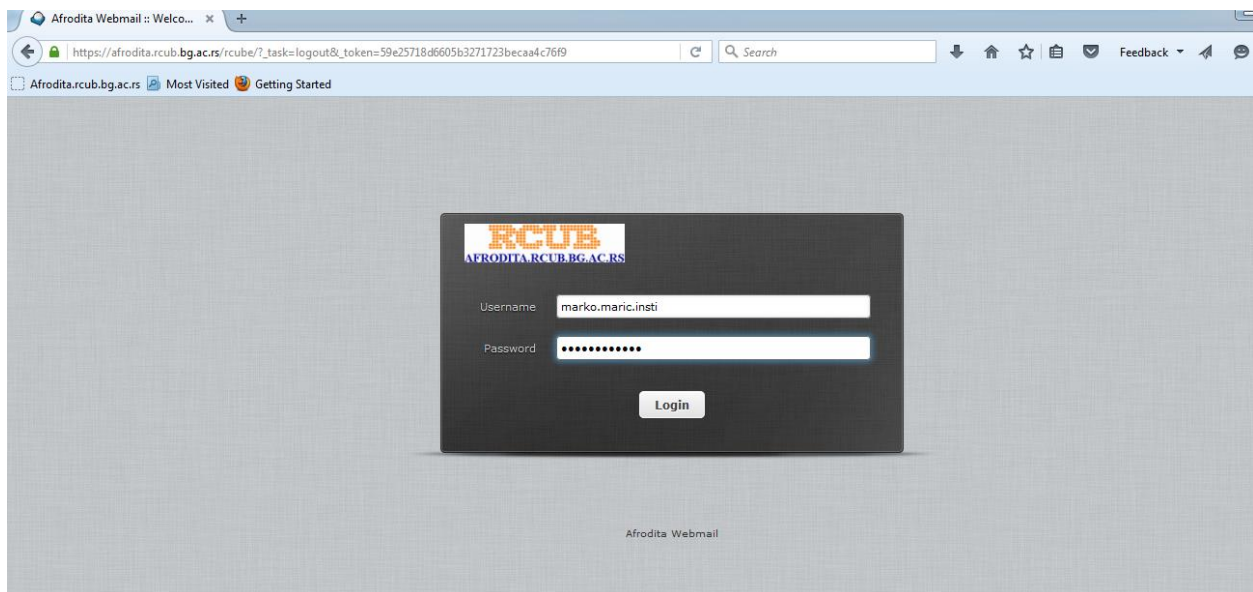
Afrodita Webmail :: Welco...

https://afrodita.rcub.bg.ac.rs/rcube/?_task=logout&_token=59e25718d6605b3271723becaa4c76f9

Search

Feedback

Afrodita.rcub.bg.ac.rs Most Visited Getting Started

RCUB
AFRODITA.RCUB.BG.AC.RS

Username marko.maric.insti

Password •••••••••••••

Login

Afrodita Webmail